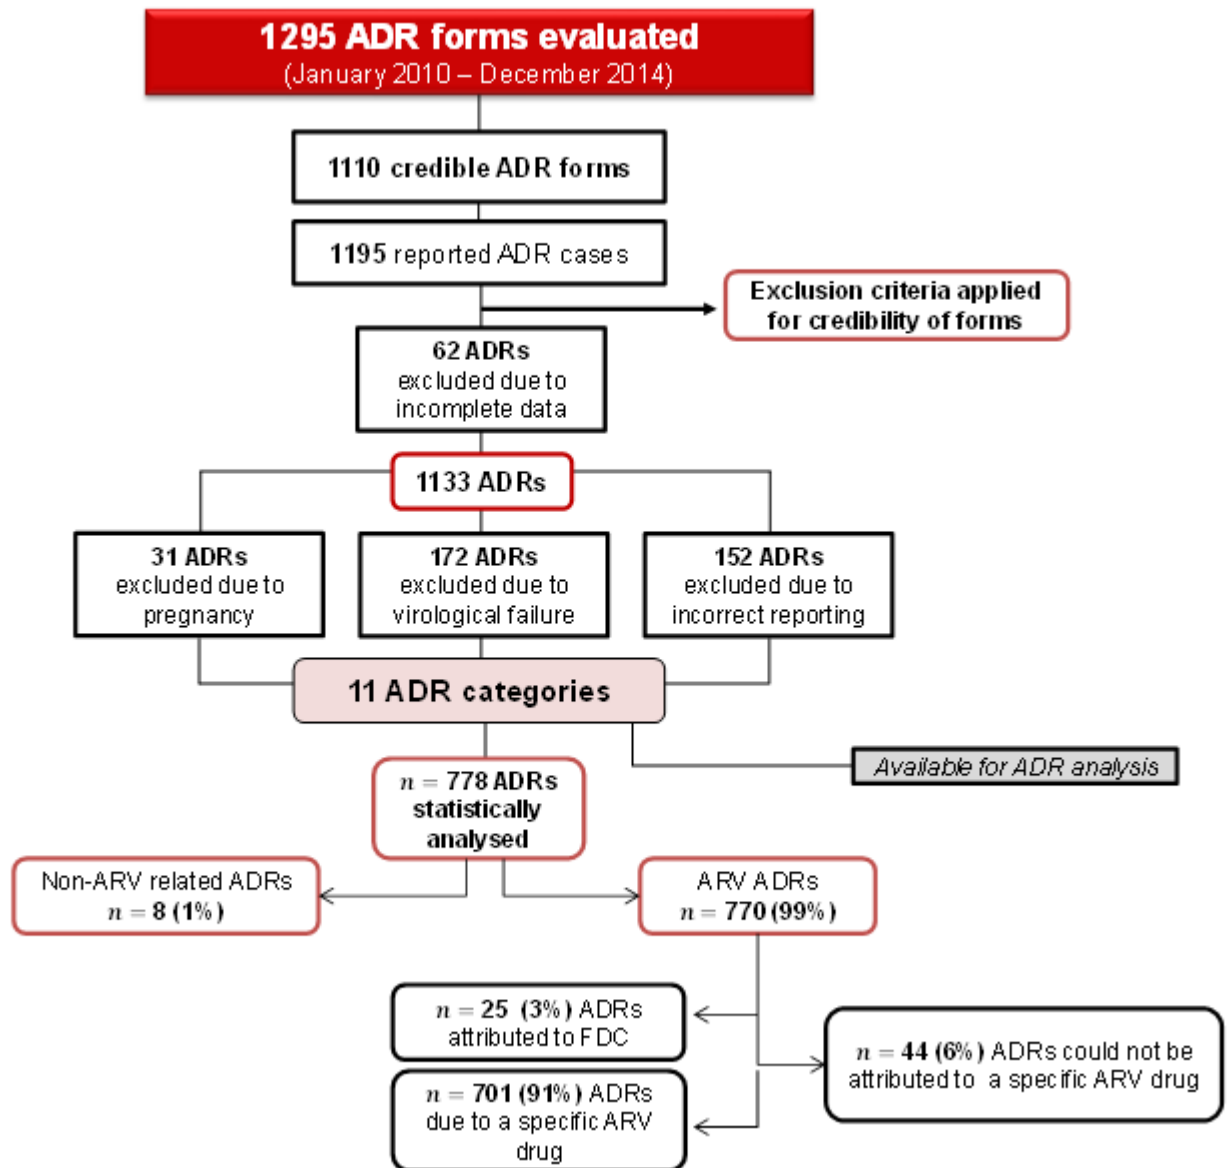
1295 ADR forms evaluated
(January 2010 – December 2014)

1110 credible ADR forms

1195 reported ADR cases

Exclusion criteria applied for credibility of forms

62 ADRs excluded due to incomplete data

1133 ADRs

31 ADRs excluded due to pregnancy

172 ADRs excluded due to virological failure

152 ADRs excluded due to incorrect reporting

11 ADR categories

Available for ADR analysis

$n$ = 778 ADRs statistically analysed

Non-ARV related ADRs $n$ = 8 (1%)

ARV ADRs $n$ = 770 (99%)

$n$ = 25 (3%) ADRs attributed to FDC

$n$ = 701 (91%) ADRs due to a specific ARV drug

$n$ = 44 (6%) ADRs could not be attributed to a specific ARV drug